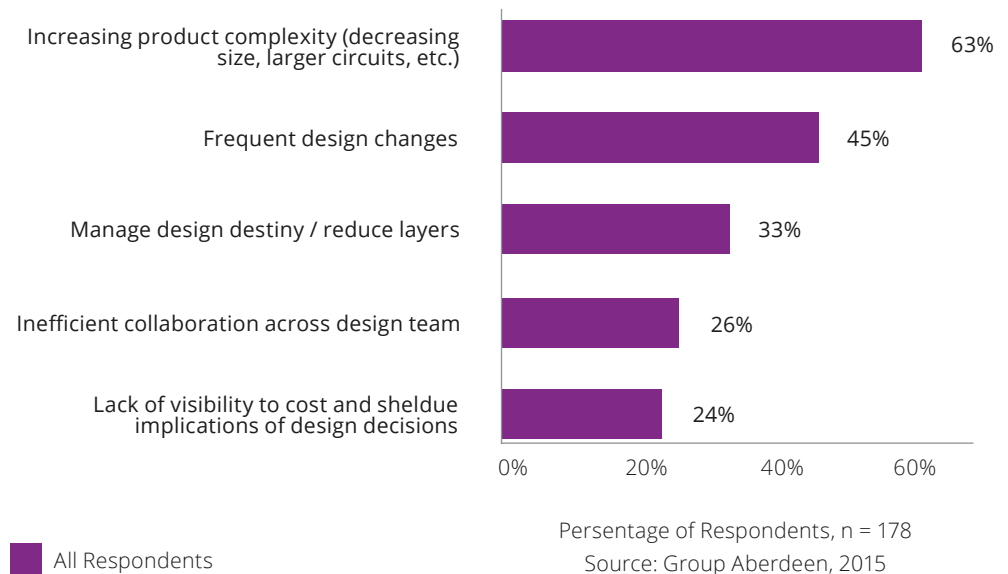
Increasing product complexity (decreasing size, larger circuits, etc.)
63%

Frequent design changes
45%

Manage design destiny / reduce layers
33%

Inefficient collaboration across design team
26%

Lack of visibility to cost and sheldue implications of design decisions
24%

0%
20%
40%
60%

Persentage of Respondents, n = 178
Source: Group Aberdeen, 2015

All Respondents